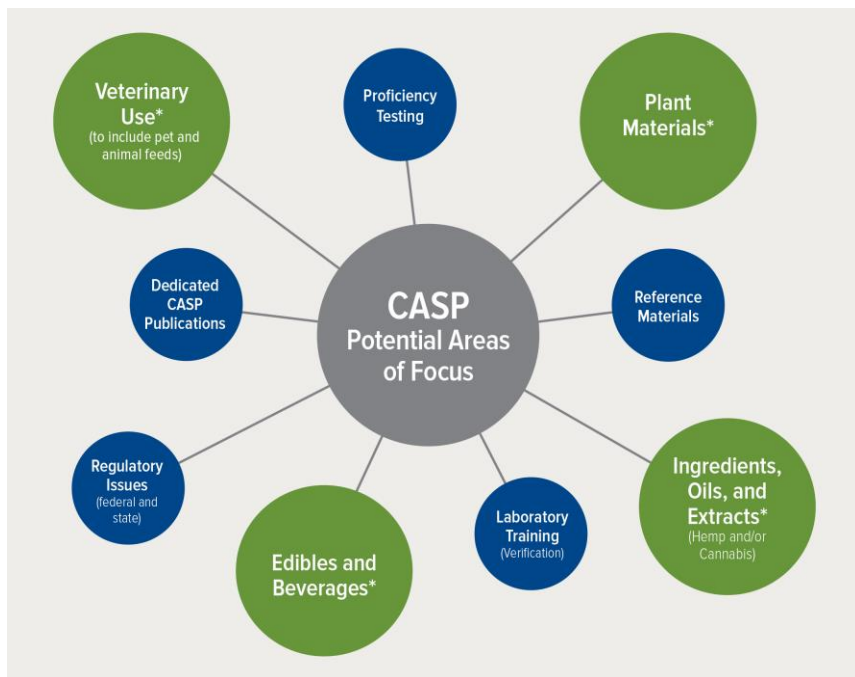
Veterinary Use*
(to include pet and animal feeds)

Proficiency Testing

Plant Materials*

Dedicated CASP Publications

CASP
Potential Areas of Focus

Reference Materials

Regulatory Issues
(federal and state)

Edibles and Beverages*

Laboratory Training
(Verification)

Ingredients, Oils, and Extracts*
(Hemp and/or Cannabis)